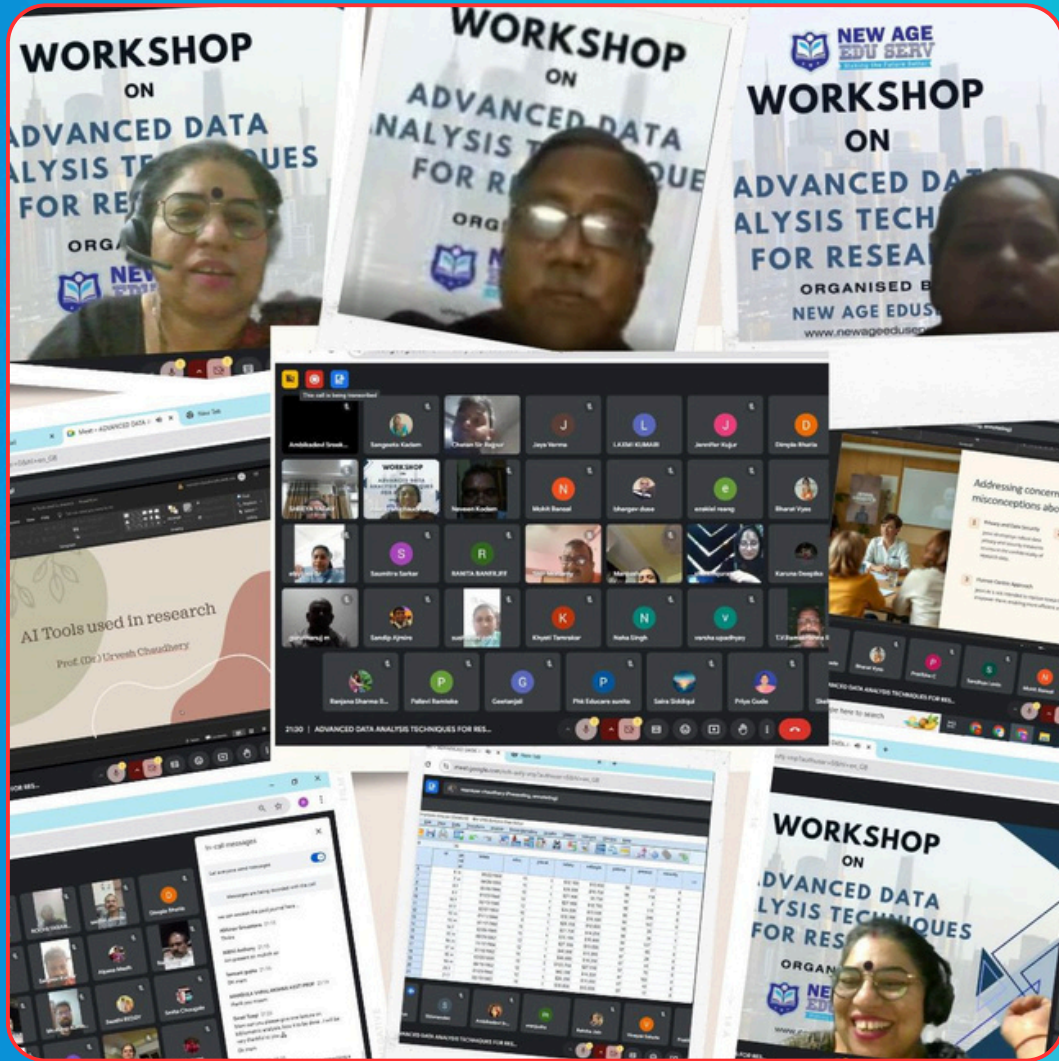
WORKSHOP
ON
ADVANCED DATA
ALYSIS TECHNIQUES
FOR RES
ORGA
NEW
EDU

WORKSHOP
ON
ADVANCED DATA
ANALYSIS TECHNIQUE
FOR R
ORG

NEW AGE
EDU SERV
WORKSHOP
ON
ADVANCED DAT
ALYSIS TECH
FOR RESEA
ORGANISED B
NEW AGE EDUS
www.newageeduser

This call is being transcribed

Ambikadevi Sreek... | Sangeeta Kadam | Chetan Sir Bejgur | Jaya Verma | LAXMI KUMARI | Jennifer Kujur | Dimple Bhatia
SHREYA | | Naveen Kodam | Mohit Bansal | bhargav dave | ezekiel reang | Bharat Vyas
| Saumitra Sarkar | BANITA BANERJEE | | | | Karuna Deepika
| Sandip Ajmire | | Khyati Tamrakar | Neha Singh | varsha upadhyay | T.V.
Ranjana Sharma | Pallavi Rambole | Geetanjali | Phk Educare sunita | Saira Siddiqui | Priya Gade

21:30 | ADVANCED DATA ANALYSIS TECHNIQUES FOR RES...

Meet – ADVANCED DATA
New Tab

AI Tools used in research
Prof. (Dr.) Urvesh Chaudhery

Addressing concer
misconceptions abo
Privacy and Data Security
Human-Centric Approach

Bharat Vyas
DATA ANALYSIS TECHNIQUES FOR RE
here to search

In-call messages
Let everyone send messages
Messages are being recorded with the call
Dimple Bhatia
Mithlesh Srivastava
Thanks
Thank you
Thank you mam

WORKSHOP
ON
ADVANCED DATA
LYSIS TECHNIQUES
FOR RES
ORGA
NEW
EDU

meet.google.com
New Tab
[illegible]
ADVANCED DATA ANALYSIS TECHNIQUES FOR RES...